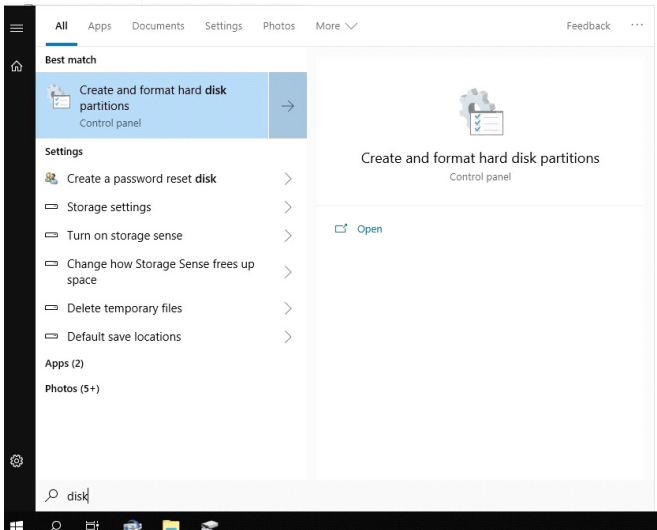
All Apps Documents Settings Photos More

Feedback ···

Best match

Create and format hard disk partitions
Control panel

Settings

Create a password reset disk

Storage settings

Turn on storage sense

Change how Storage Sense frees up space

Delete temporary files

Default save locations

Apps (2)

Photos (5+)

Create and format hard disk partitions
Control panel

Open

disk